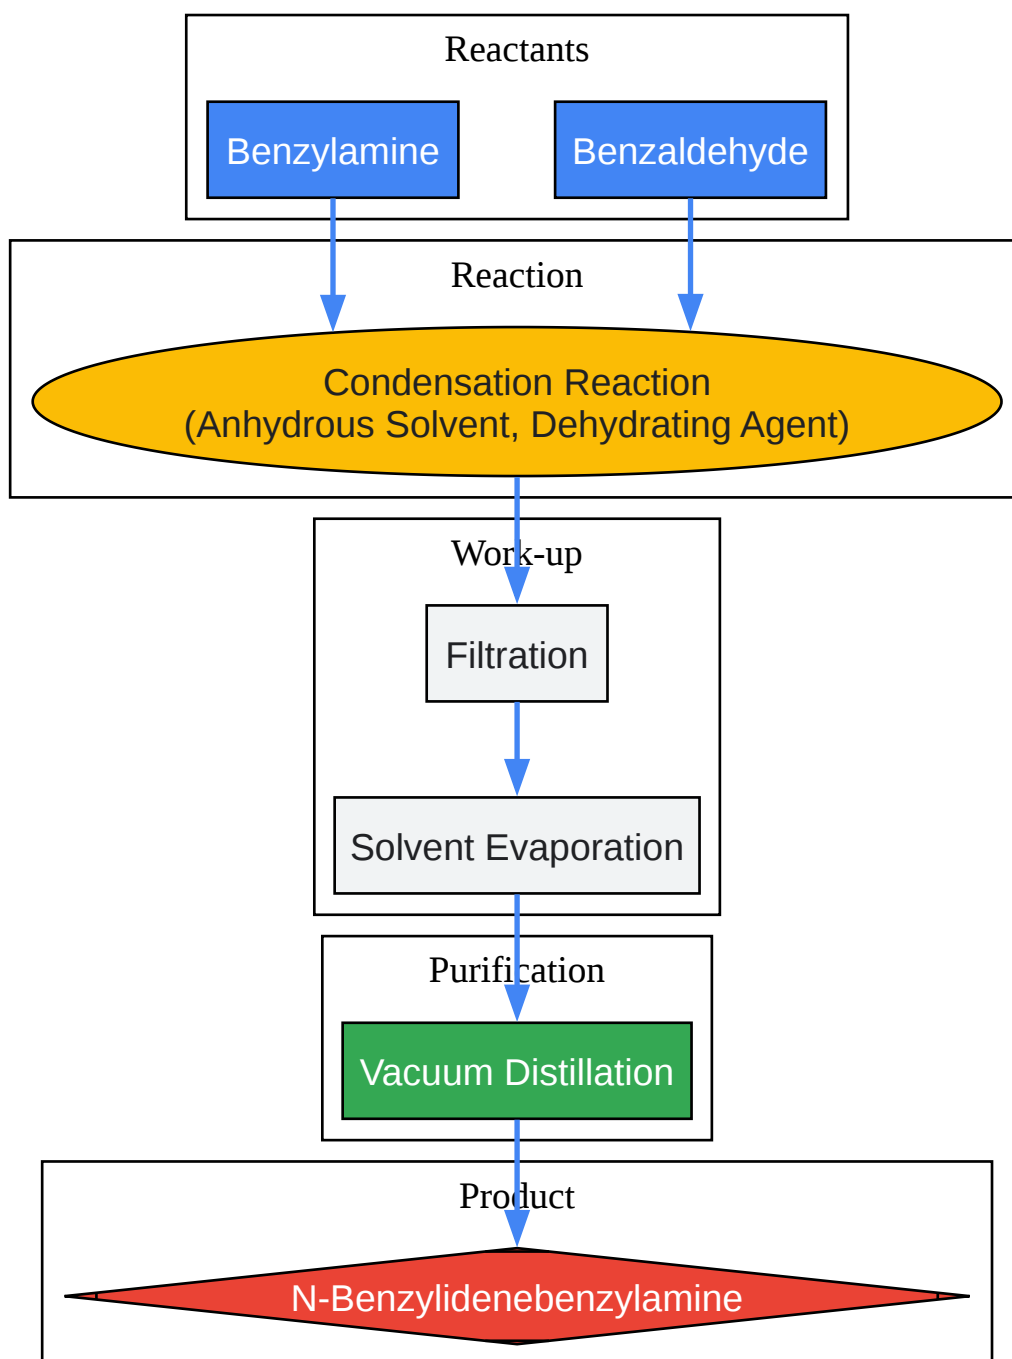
Reactants

Benzylamine

Benzaldehyde

Reaction

Condensation Reaction
(Anhydrous Solvent, Dehydrating Agent)

Work-up

Filtration

Solvent Evaporation

Purification

Vacuum Distillation

Product

N-Benzylidenebenzylamine